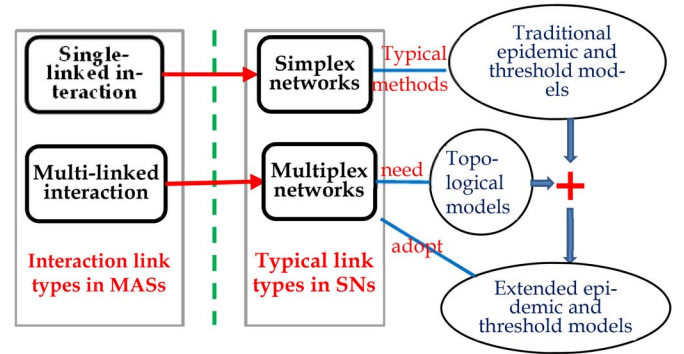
Single-linked interaction

Multi-linked interaction

Interaction link types in MASs

Simplex networks

Multiplex networks

Typical link types in SNs

Typical methods

need

adopt

Traditional epidemic and threshold models

Topological models

+

Extended epidemic and threshold models